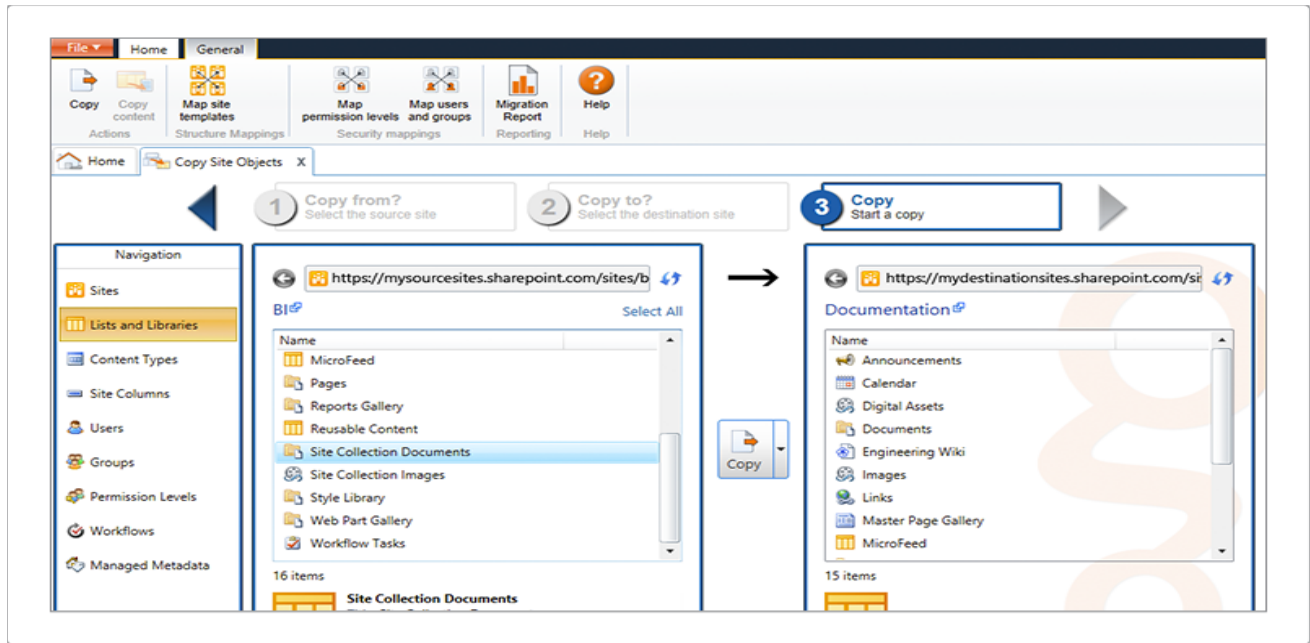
File ▾ Home General

Copy
Copy content
Actions

Map site templates
Structure Mappings

Map permission levels
Map users and groups
Security mappings

Migration Report
Reporting

Help
Help

Home
Copy Site Objects X

1 Copy from? Select the source site
2 Copy to? Select the destination site
3 Copy Start a copy

Navigation
Sites
Lists and Libraries
Content Types
Site Columns
Users
Groups
Permission Levels
Workflows
Managed Metadata

https://mysourcesites.sharepoint.com/sites/b
BI
Select All

| Name |
|---|
| MicroFeed |
| Pages |
| Reports Gallery |
| Reusable Content |
| Site Collection Documents |
| Site Collection Images |
| Style Library |
| Web Part Gallery |
| Workflow Tasks |

16 items
Site Collection Documents

Copy

https://mydestinationsites.sharepoint.com/si
Documentation

| Name |
|---|
| Announcements |
| Calendar |
| Digital Assets |
| Documents |
| Engineering Wiki |
| Images |
| Links |
| Master Page Gallery |
| MicroFeed |

15 items